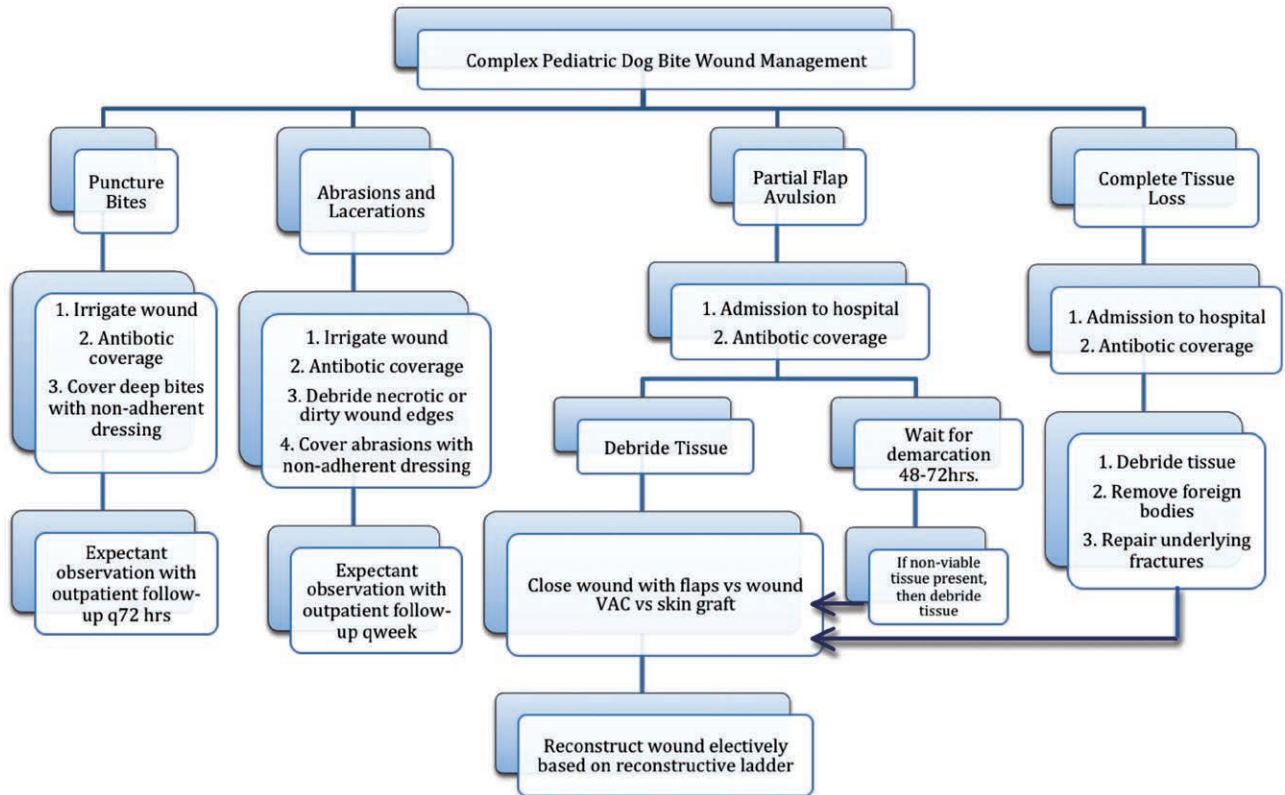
Complex Pediatric Dog Bite Wound Management

Puncture Bites

1. Irrigate wound
2. Antibotic coverage
3. Cover deep bites with non-adherent dressing

Expectant observation with outpatient follow-up q72 hrs

Abrasions and Lacerations

1. Irrigate wound
2. Antibotic coverage
3. Debride necrotic or dirty wound edges
4. Cover abrasions with non-adherent dressing

Expectant observation with outpatient follow-up qweek

Partial Flap Avulsion

1. Admission to hospital
2. Antibotic coverage

Debride Tissue

Wait for demarcation 48-72hrs.

If non-viable tissue present, then debride tissue

Close wound with flaps vs wound VAC vs skin graft

Reconstruct wound electively based on reconstructive ladder

Complete Tissue Loss

1. Admission to hospital
2. Antibotic coverage

1. Debride tissue
2. Remove foreign bodies
3. Repair underlying fractures